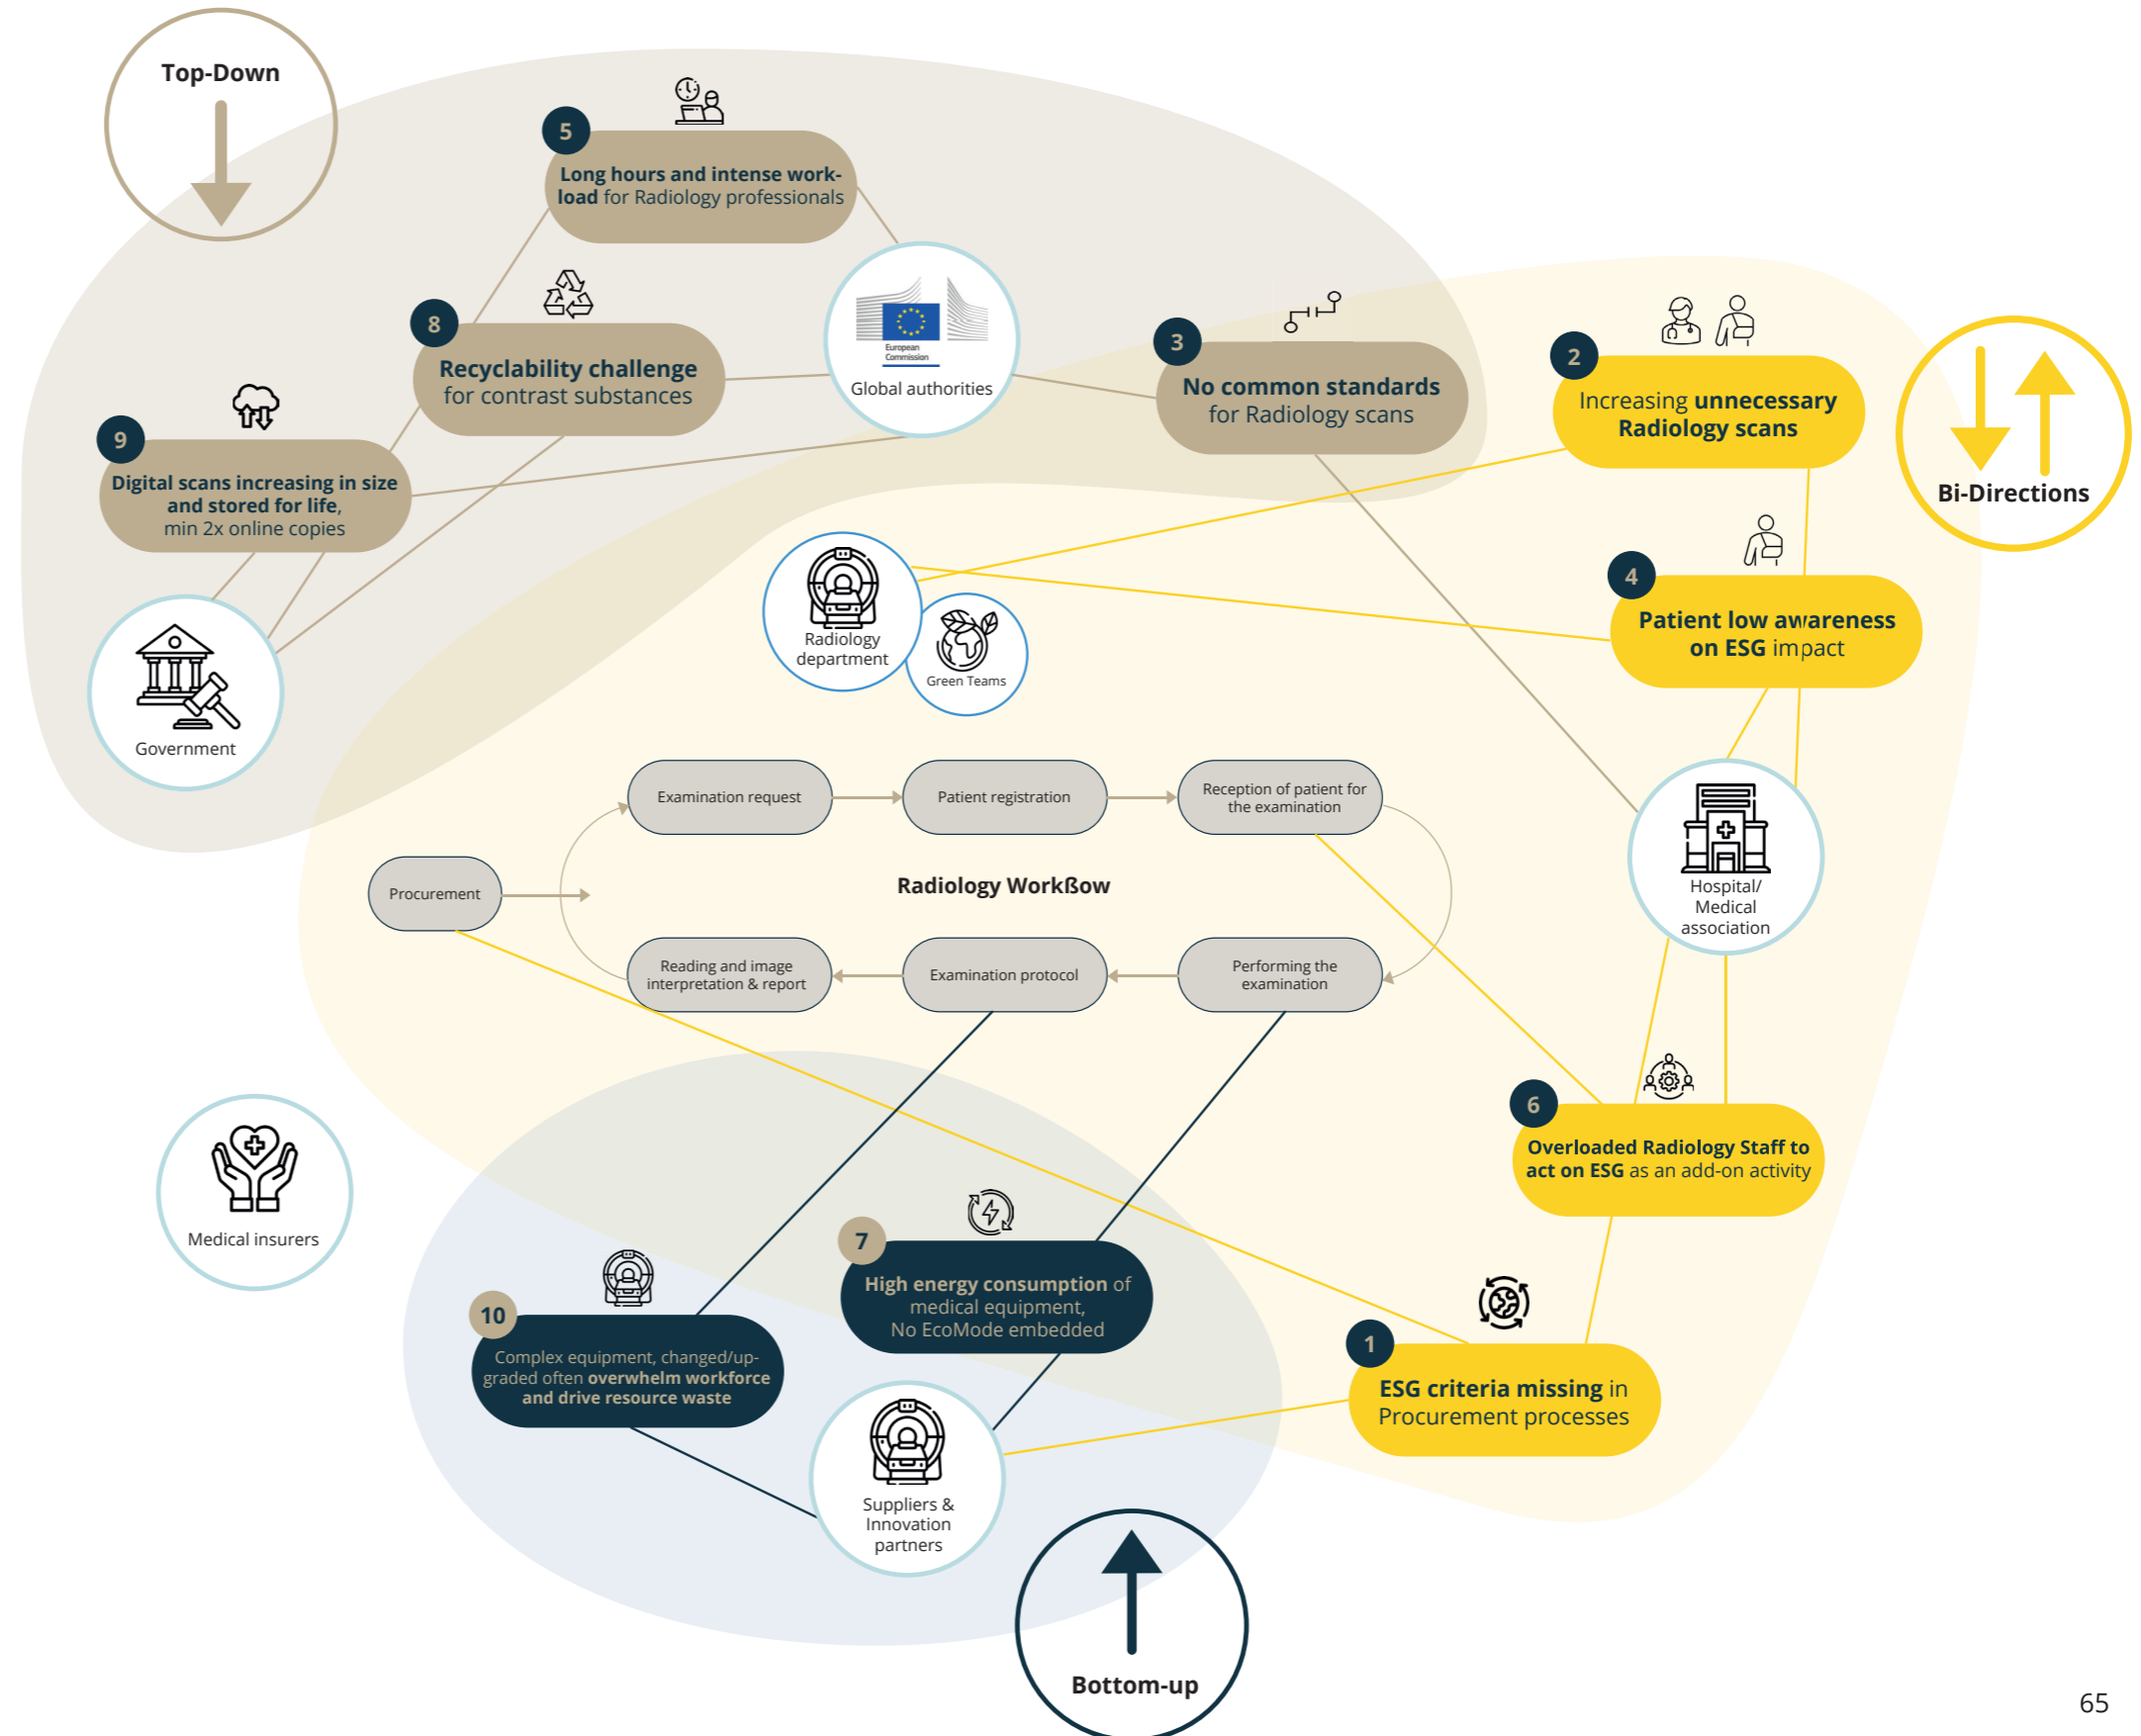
Top-Down

5
Long hours and intense workload for Radiology professionals

8
Recyclability challenge for contrast substances

European Commission
Global authorities

3
No common standards for Radiology scans

2
Increasing unnecessary Radiology scans

Bi-Directions

9
Digital scans increasing in size and stored for life, min 2x online copies

Government

Radiology department

Green Teams

4
Patient low awareness on ESG impact

Examination request

Patient registration

Reception of patient for the examination

Procurement

Radiology Workflow

Hospital/ Medical association

Reading and image interpretation & report

Examination protocol

Performing the examination

6
Overloaded Radiology Staff to act on ESG as an add-on activity

Medical insurers

7
High energy consumption of medical equipment, No EcoMode embedded

10
Complex equipment, changed/upgraded often overwhelm workforce and drive resource waste

1
ESG criteria missing in Procurement processes

Suppliers & Innovation partners

Bottom-up

65